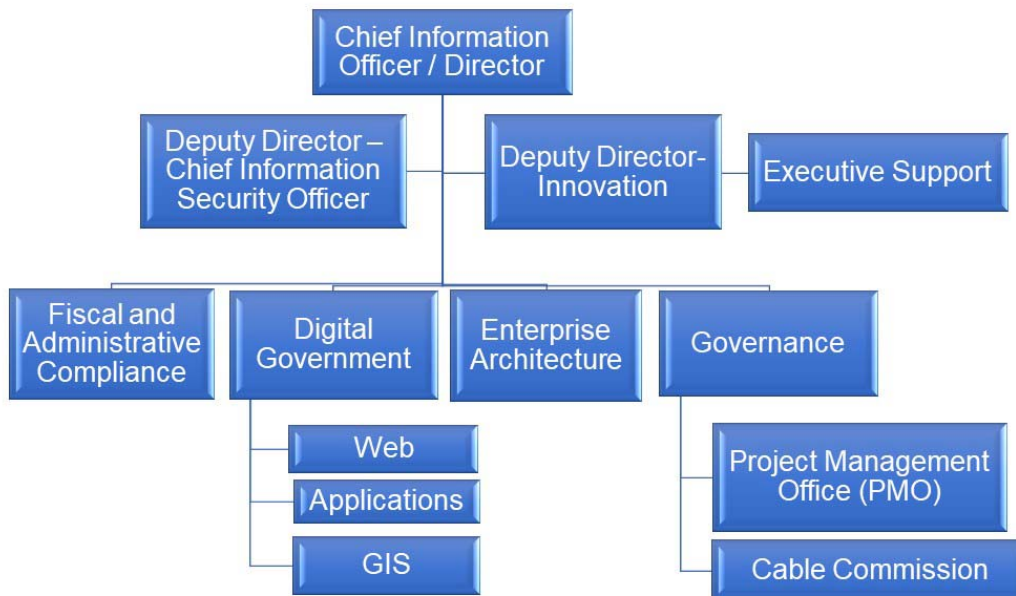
Chief Information Officer / Director

Deputy Director – Chief Information Security Officer

Deputy Director-Innovation

Executive Support

Fiscal and Administrative Compliance

Digital Government

Enterprise Architecture

Governance

Web

Applications

GIS

Project Management Office (PMO)

Cable Commission